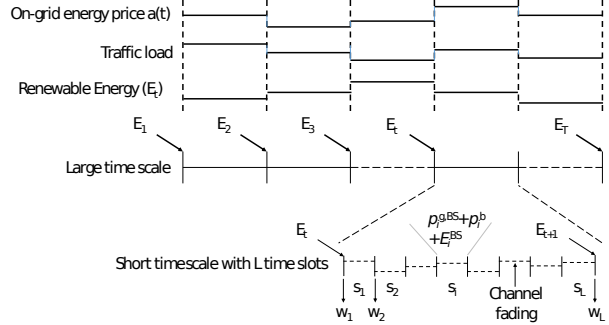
On-grid energy price a(t)

Traffic load

Renewable Energy ($E_t$)

$E_1$

$E_2$

$E_3$

$E_t$

$E_T$

Large time scale

$E_t$

$p_i^{g,BS}+p_i^b$ $+E_i^{BS}$

$E_{t+1}$

Short timescale with L time slots

$s_1$

$s_2$

$s_i$

Channel fading

$s_L$

$w_1$

$w_2$

$w_L$